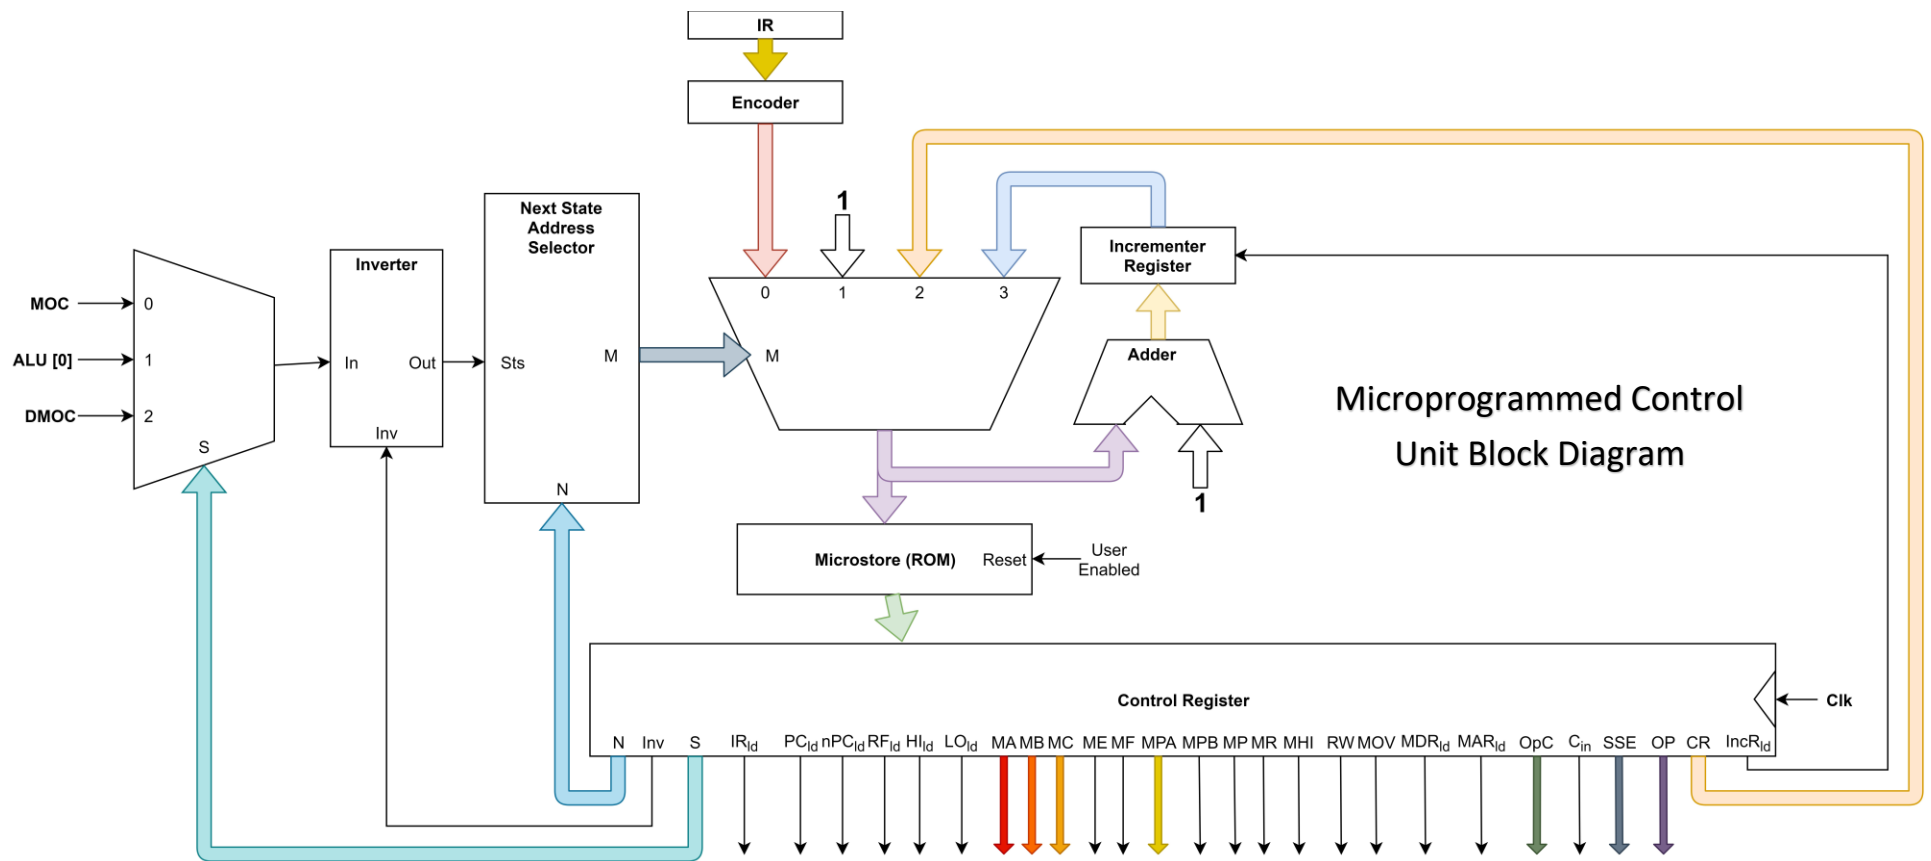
IR

Encoder

1

Next State Address Selector

Incrementer Register

Inverter

MOC

0

ALU [0]

1

DMOC

2

S

In

Out

Inv

Sts

M

N

0

1

2

3

M

Adder

1

Microprogrammed Control Unit Block Diagram

Microstore (ROM)

Reset

User Enabled

Control Register

Clk

N Inv S $IR_{ld}$ $PC_{ld}$ $nPC_{ld}$ $RF_{ld}$ $HI_{ld}$ $LO_{ld}$ MA MB MC ME MF MPA MPB MP MR MHI RW MOV $MDR_{ld}$ $MAR_{ld}$ OpC $C_{in}$ SSE OP CR $IncR_{ld}$